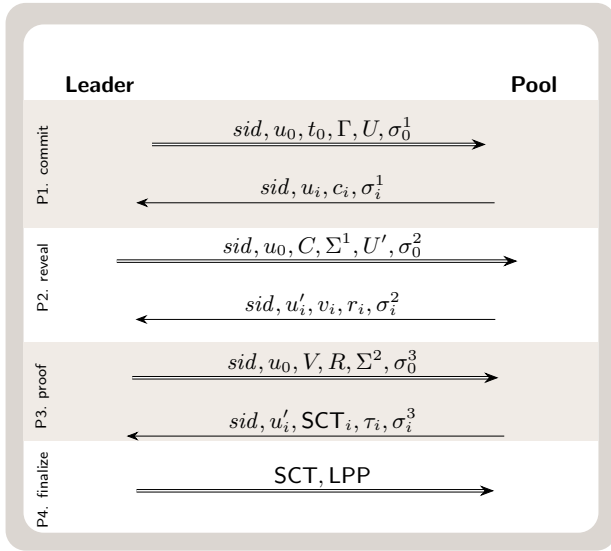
Leader

Pool

P1. commit

$sid, u_0, t_0, \Gamma, U, \sigma_0^1$

$sid, u_i, c_i, \sigma_i^1$

P2. reveal

$sid, u_0, C, \Sigma^1, U', \sigma_0^2$

$sid, u_i', v_i, r_i, \sigma_i^2$

P3. proof

$sid, u_0, V, R, \Sigma^2, \sigma_0^3$

$sid, u_i', \mathsf{SCT}_i, \tau_i, \sigma_i^3$

P4. finalize

SCT, LPP